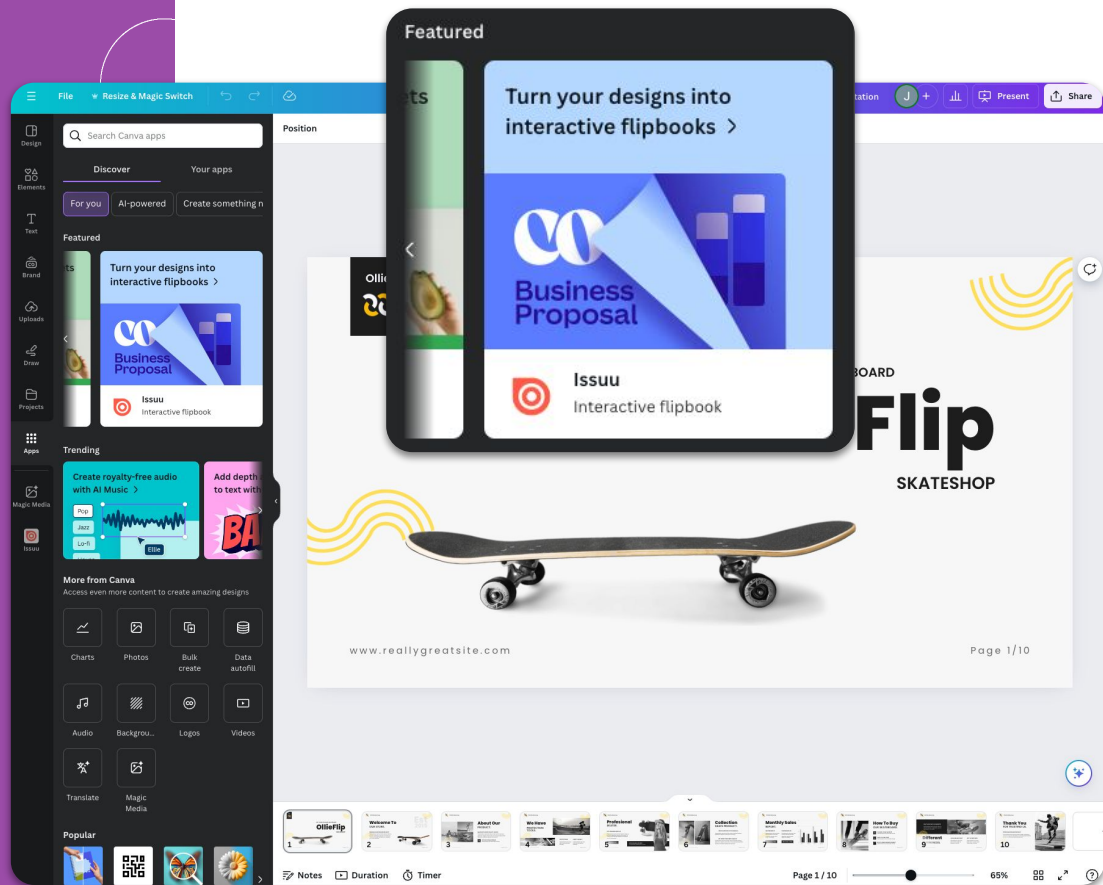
Featured

ts

Turn your designs into interactive flipbooks >

Business Proposal

Issuu
Interactive flipbook

File Resize & Magic Switch

tation J + Present Share

Design
Elements
Text
Brand
Uploads
Draw
Projects
Apps
Magic Media
Issuu

Search Canva apps

Discover Your apps

For you AI-powered Create something n

Featured

ts

Turn your designs into interactive flipbooks >

Business Proposal

Issuu
Interactive flipbook

Trending

Create royalty-free audio with AI Music >

Pop
Jazz
Lo-fi

Ellie

Add depth to text with

More from Canva
Access even more content to create amazing designs

Charts
Photos
Bulk create
Data autofill
Audio
Backgrou...
Logos
Videos
Translate
Magic Media

Popular

Position

Olli

BOARD
Flip
SKATESHOP

www.reallygreatsite.com

Page 1/10

OllieFlip
Welcome To
About Our
We Have
Professional
Collection
Monthly Sales
How To Buy
Different
Thank You

1 2 3 4 5 6 7 8 9 10

Notes Duration Timer

Page 1 / 10

65%